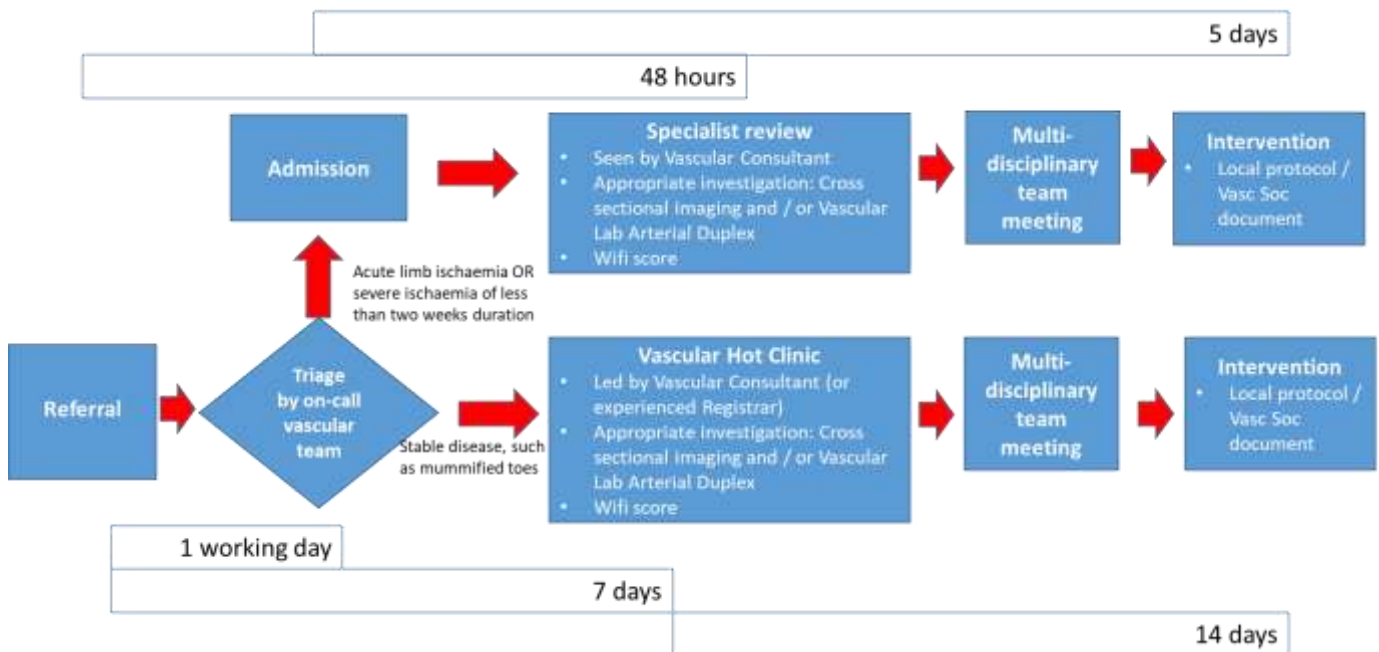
5 days

48 hours

Admission

Specialist review
• Seen by Vascular Consultant
• Appropriate investigation: Cross sectional imaging and / or Vascular Lab Arterial Duplex
• Wifi score

Multi-disciplinary team meeting

Intervention
• Local protocol / Vasc Soc document

Acute limb ischaemia OR severe ischaemia of less than two weeks duration

Referral

Triage by on-call vascular team

Stable disease, such as mummified toes

Vascular Hot Clinic
• Led by Vascular Consultant (or experienced Registrar)
• Appropriate investigation: Cross sectional imaging and / or Vascular Lab Arterial Duplex
• Wifi score

Multi-disciplinary team meeting

Intervention
• Local protocol / Vasc Soc document

1 working day

7 days

14 days